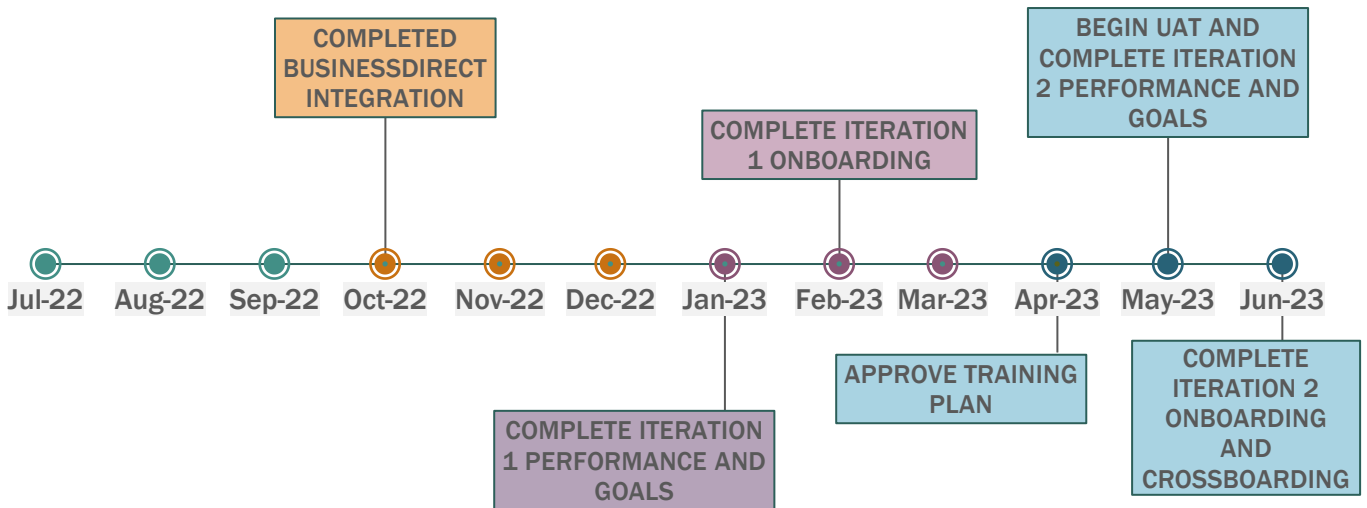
COMPLETED BUSINESSDIRECT INTEGRATION

COMPLETE ITERATION 1 ONBOARDING

BEGIN UAT AND COMPLETE ITERATION 2 PERFORMANCE AND GOALS

Jul-22 Aug-22 Sep-22 Oct-22 Nov-22 Dec-22 Jan-23 Feb-23 Mar-23 Apr-23 May-23 Jun-23

APPROVE TRAINING PLAN

COMPLETE ITERATION 2 ONBOARDING AND CROSSBOARDING

COMPLETE ITERATION 1 PERFORMANCE AND GOALS